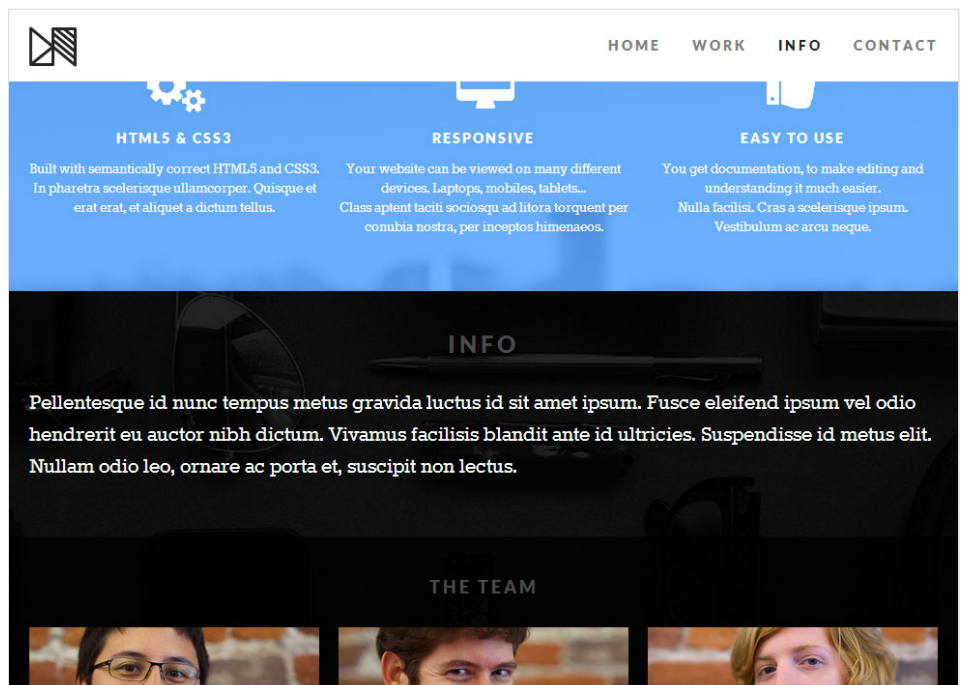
HOME WORK INFO CONTACT

HTML5 & CSS3

Built with semantically correct HTML5 and CSS3. In pharetra scelerisque ullamcorper. Quisque et erat erat, et aliquet a dictum tellus.

RESPONSIVE

Your website can be viewed on many different devices. Laptops, mobiles, tablets... Class aptent taciti sociosqu ad litora torquent per conubia nostra, per inceptos himenaeos.

EASY TO USE

You get documentation, to make editing and understanding it much easier. Nulla facilisi. Cras a scelerisque ipsum. Vestibulum ac arcu neque.

INFO

Pellentesque id nunc tempus metus gravida luctus id sit amet ipsum. Fusce eleifend ipsum vel odio hendrerit eu auctor nibh dictum. Vivamus facilisis blandit ante id ultricies. Suspendisse id metus elit. Nullam odio leo, ornare ac porta et, suscipit non lectus.

THE TEAM